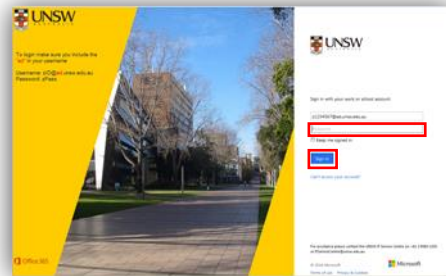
UNSW

To login make sure you include the "ad" in your username

Username: zID@ad.unsw.edu.au
Password: zPass

Office 365

UNSW

Sign in with your work or school account

z1234567@ad.unsw.edu.au

Password

Keep me signed in

Sign in

Can't access your account?

For assistance please contact the UNSW IT Service Centre on +61 2 9385 1333 or ITServiceCentre@unsw.edu.au

© 2016 Microsoft

Terms of use Privacy & Cookies

Microsoft